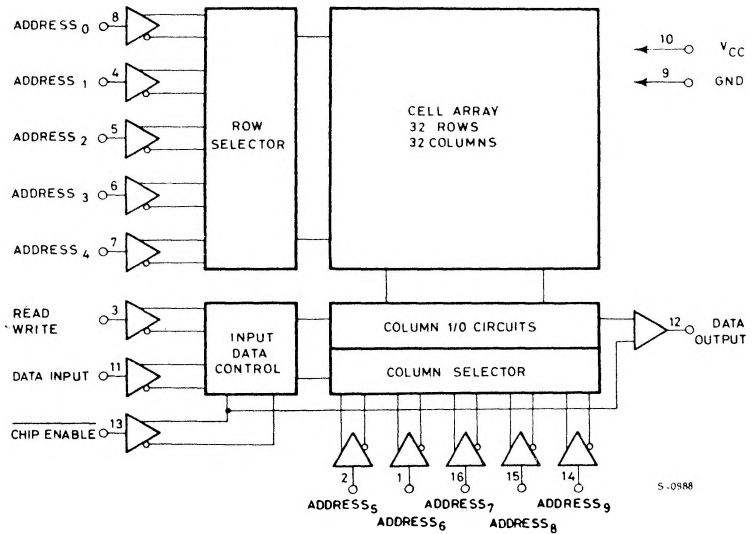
ADDRESS $_0$ 8

ADDRESS $_1$ 4

ADDRESS $_2$ 5

ADDRESS $_3$ 6

ADDRESS $_4$ 7

ROW SELECTOR

CELL ARRAY
32 ROWS
32 COLUMNS

10 $V_{CC}$

9 GND

READ
WRITE 3

DATA INPUT 11

$\overline{\text{CHIP ENABLE}}$ 13

INPUT DATA CONTROL

COLUMN I/O CIRCUITS

COLUMN SELECTOR

12 DATA OUTPUT

2 1 16 15 14

ADDRESS$_5$ ADDRESS$_6$ ADDRESS$_7$ ADDRESS$_8$ ADDRESS$_9$

S-0988